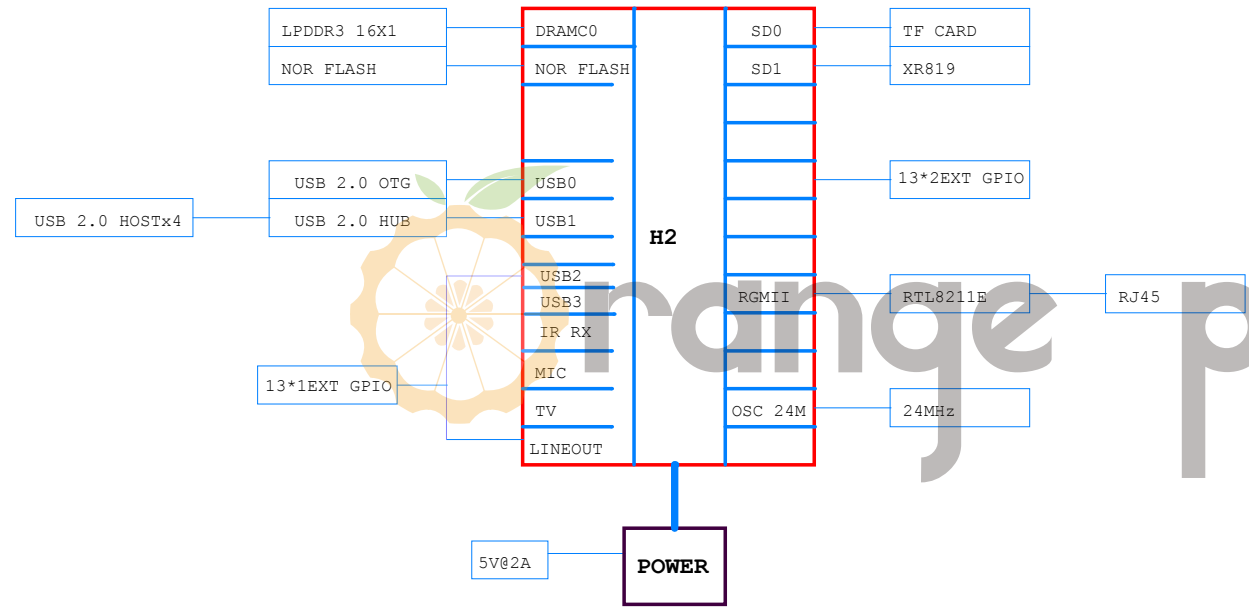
LPDDR3 16X1
NOR FLASH
DRAMC0
NOR FLASH
SD0
SD1
TF CARD
XR819
USB 2.0 OTG
USB 2.0 HOSTx4
USB 2.0 HUB
USB0
USB1
H2
13*2EXT GPIO
USB2
USB3
IR RX
RGMII
RTL8211E
RJ45
13*1EXT GPIO
MIC
TV
LINEOUT
OSC 24M
24MHz
5V@2A
POWER
range p